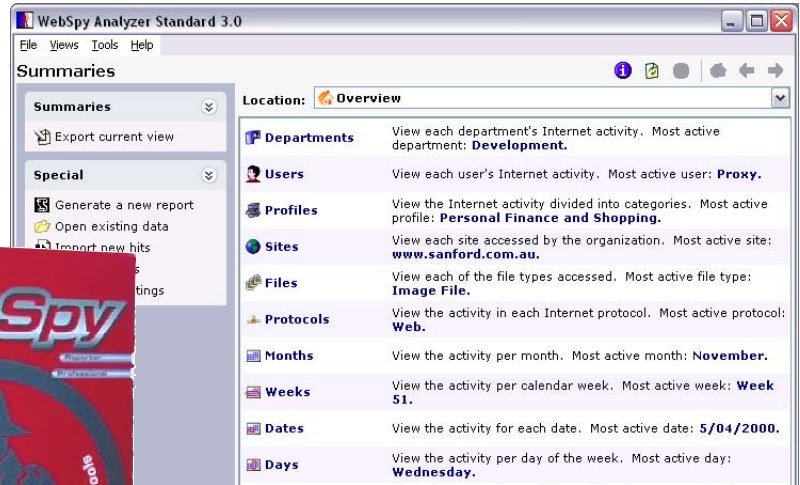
WebSpy Analyzer Standard 3.0

File Views Tools Help

Summaries

Summaries

Export current view

Special

Generate a new report
Open existing data
Import new hits
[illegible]s
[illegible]tings

Spy
Reporter
Professional

Location: Overview

| | |
|---|---|
| Departments | View each department's Internet activity. Most active department: **Development.** |
| Users | View each user's Internet activity. Most active user: **Proxy.** |
| Profiles | View the Internet activity divided into categories. Most active profile: **Personal Finance and Shopping.** |
| Sites | View each site accessed by the organization. Most active site: **www.sanford.com.au.** |
| Files | View each of the file types accessed. Most active file type: **Image File.** |
| Protocols | View the activity in each Internet protocol. Most active protocol: **Web.** |
| Months | View the activity per month. Most active month: **November.** |
| Weeks | View the activity per calendar week. Most active week: **Week 51.** |
| Dates | View the activity for each date. Most active date: **5/04/2000.** |
| Days | View the activity per day of the week. Most active day: **Wednesday.** |